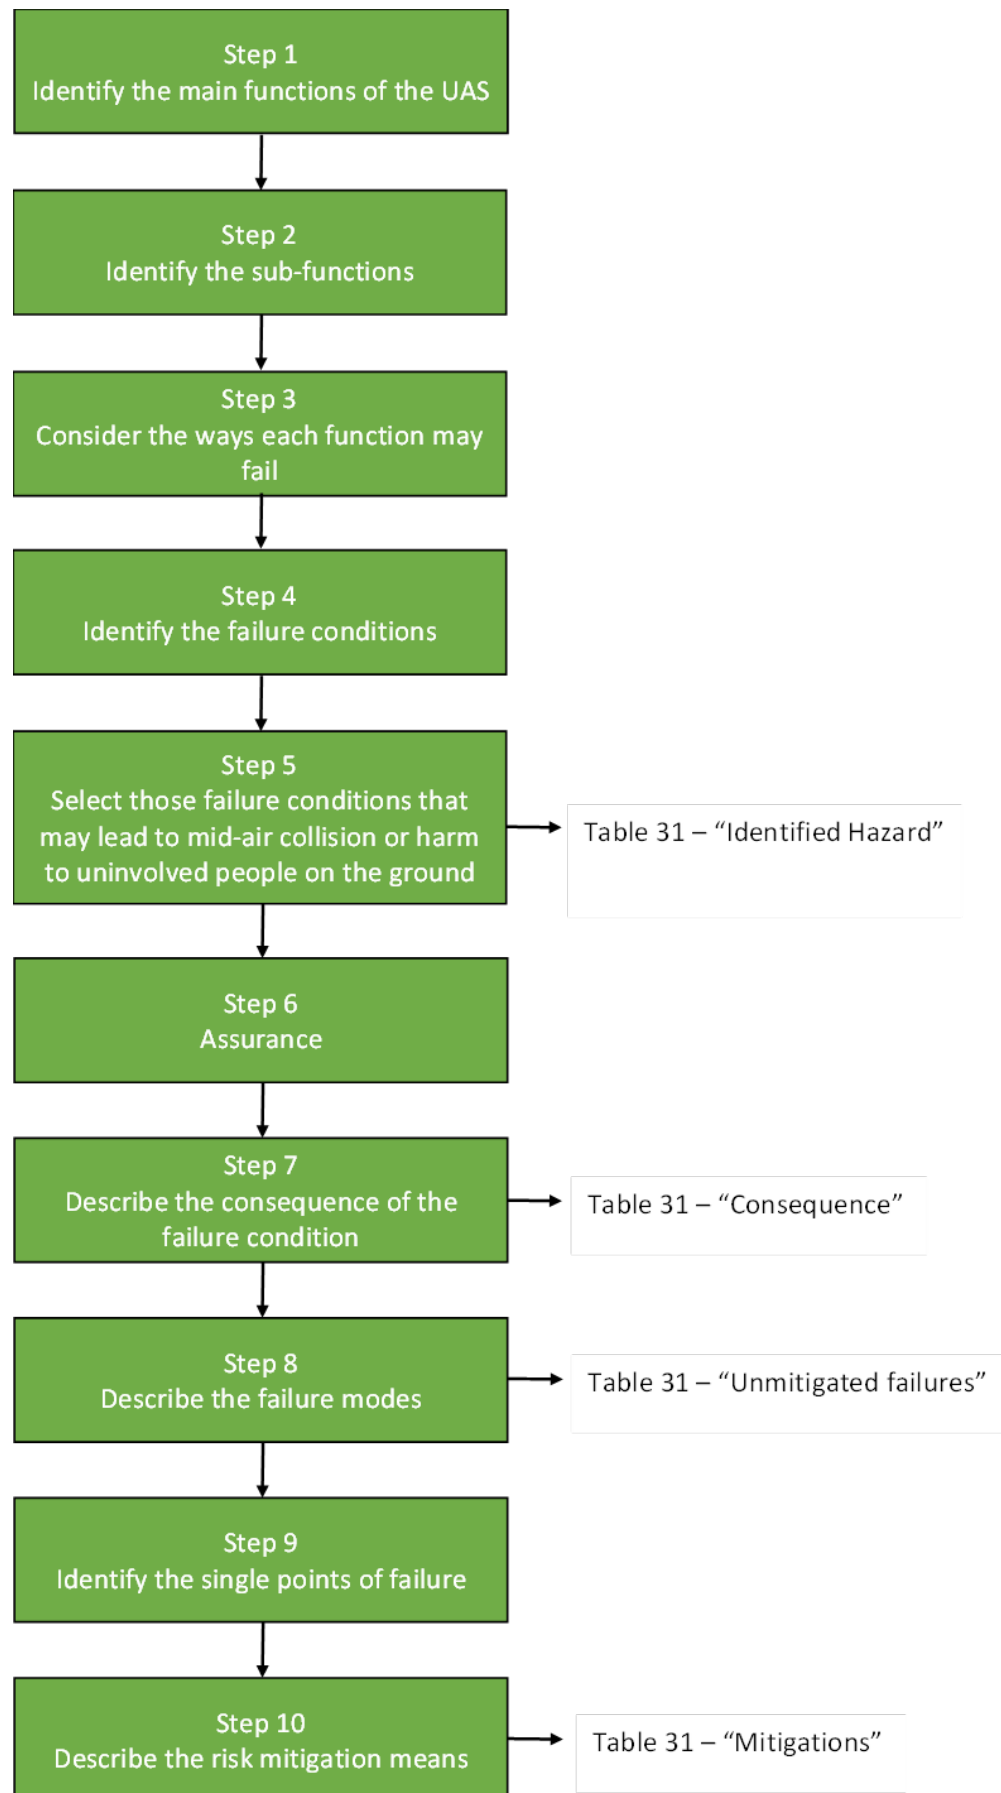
Step 1
Identify the main functions of the UAS

Step 2
Identify the sub-functions

Step 3
Consider the ways each function may fail

Step 4
Identify the failure conditions

Step 5
Select those failure conditions that may lead to mid-air collision or harm to uninvolved people on the ground

Table 31 – “Identified Hazard”

Step 6
Assurance

Step 7
Describe the consequence of the failure condition

Table 31 – “Consequence”

Step 8
Describe the failure modes

Table 31 – “Unmitigated failures”

Step 9
Identify the single points of failure

Step 10
Describe the risk mitigation means

Table 31 – “Mitigations”